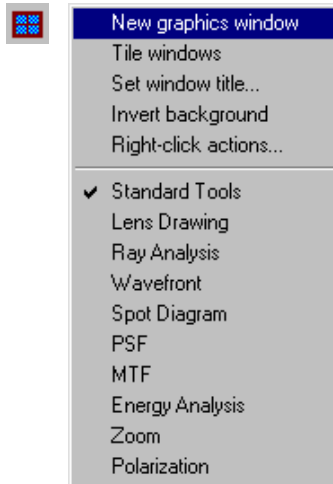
New graphics window
Tile windows
Set window title...
Invert background
Right-click actions...

✔ Standard Tools
Lens Drawing
Ray Analysis
Wavefront
Spot Diagram
PSF
MTF
Energy Analysis
Zoom
Polarization